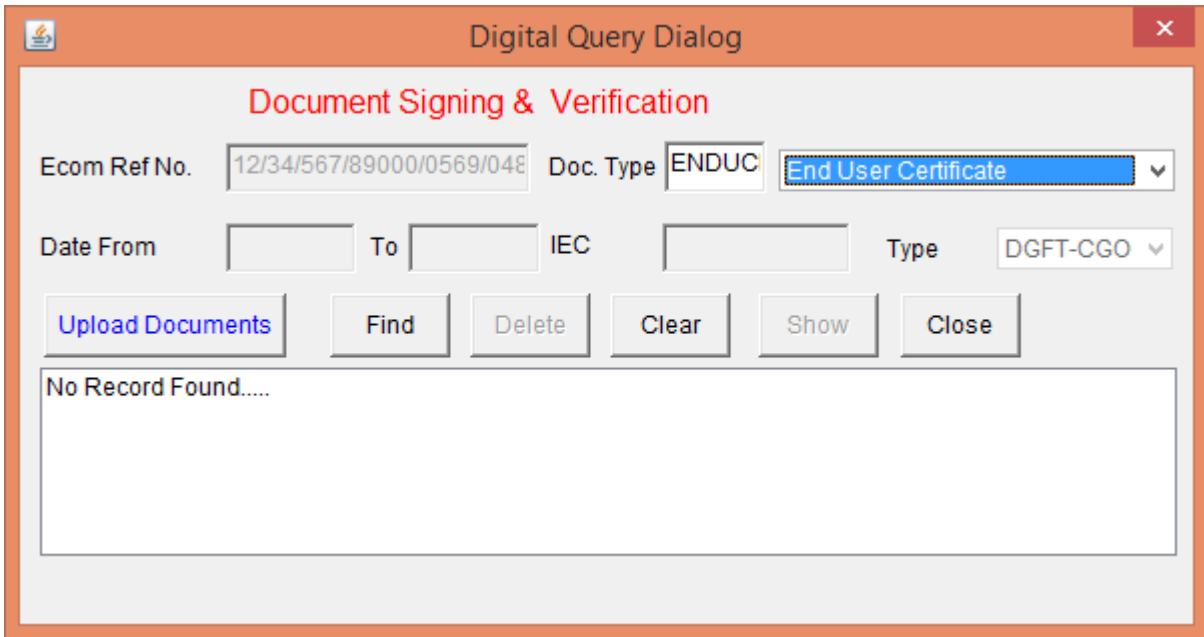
Digital Query Dialog

Document Signing & Verification

Ecom Ref No. 12/34/567/89000/0569/048 Doc. Type ENDUC End User Certificate

Date From To IEC Type DGFT-CGO

Upload Documents Find Delete Clear Show Close

No Record Found.....